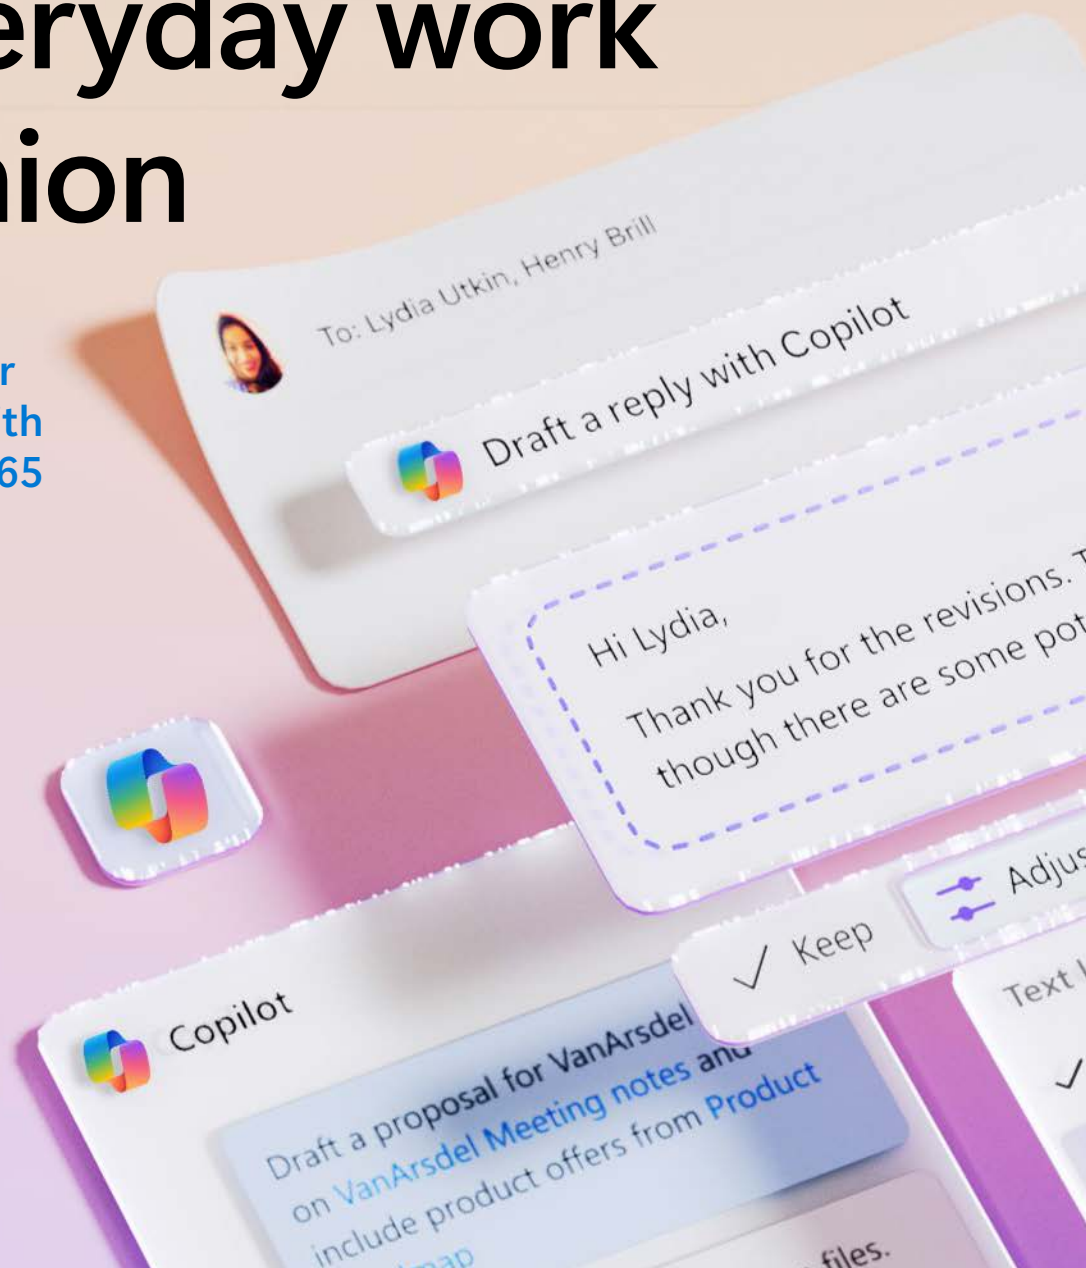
eryday work
nion

r
th
65

To: Lydia Utkin, Henry Brill

Draft a reply with Copilot

Hi Lydia,

Thank you for the revisions. T
though there are some pot

Keep

Adjus

Text

Copilot

Draft a proposal for VanArsdel
on VanArsdel Meeting notes and
include product offers from Product
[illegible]map

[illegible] files.